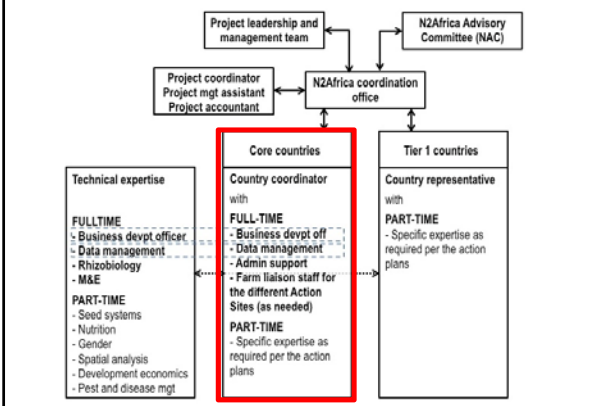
Project leadership and management team

N2Africa Advisory Committee (NAC)

Project coordinator
Project mgt assistant
Project accountant

N2Africa coordination office

Technical expertise

FULLTIME
- Business devpt officer
- Data management
- Rhizobiology
- M&E

PART-TIME
- Seed systems
- Nutrition
- Gender
- Spatial analysis
- Development economics
- Pest and disease mgt

Core countries

Country coordinator
with

FULL-TIME
- Business devpt off
- Data management
- Admin support
- Farm liaison staff for the different Action Sites (as needed)

PART-TIME
- Specific expertise as required per the action plans

Tier 1 countries

Country representative
with

PART-TIME
- Specific expertise as required per the action plans